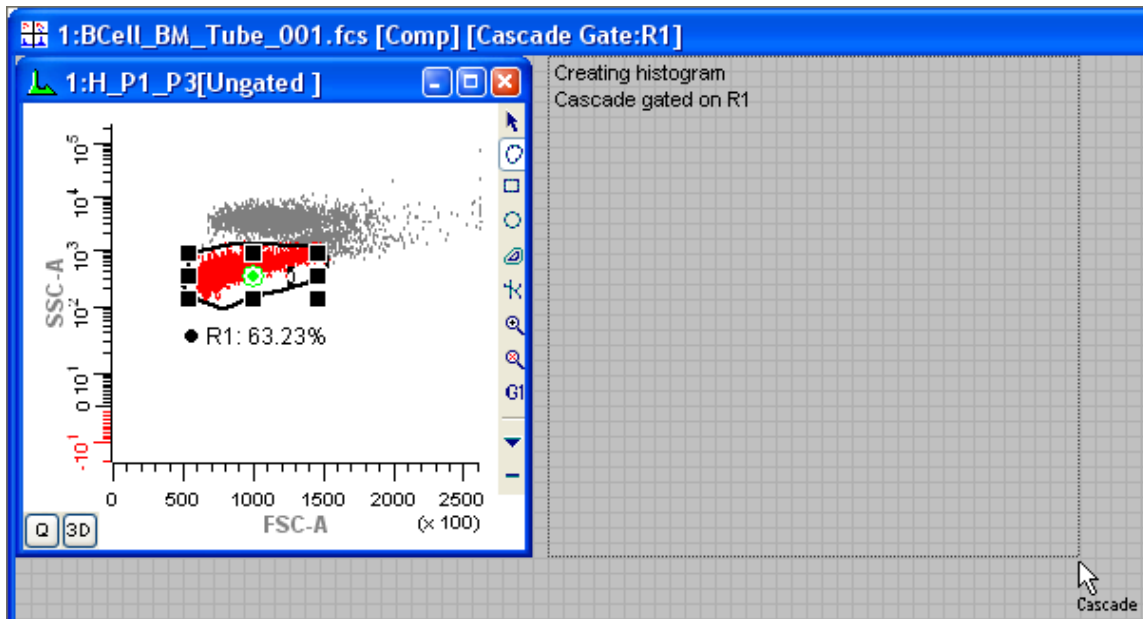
1:BCell_BM_Tube_001.fcs [Comp] [Cascade Gate:R1]

1:H_P1_P3[Ungated ]

Creating histogram
Cascade gated on R1

$10^5$
$10^4$
$10^3$
$10^2$
$10^1$
0
$-10^1$

SSC-A

R1: 63.23%

0 500 1000 1500 2000 2500
FSC-A (x 100)

G1

Q 3D

Cascade